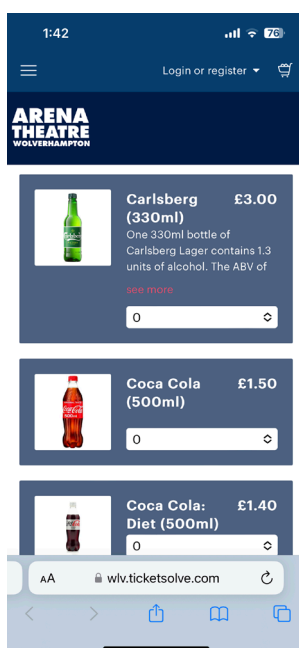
1:42

76

Login or register

ARENA THEATRE WOLVERHAMPTON

Carlsberg (330ml)
£3.00
One 330ml bottle of Carlsberg Lager contains 1.3 units of alcohol. The ABV of
see more
0

Coca Cola (500ml)
£1.50
0

Coca Cola: Diet (500ml)
£1.40
0

AA wlv.ticketsolve.com